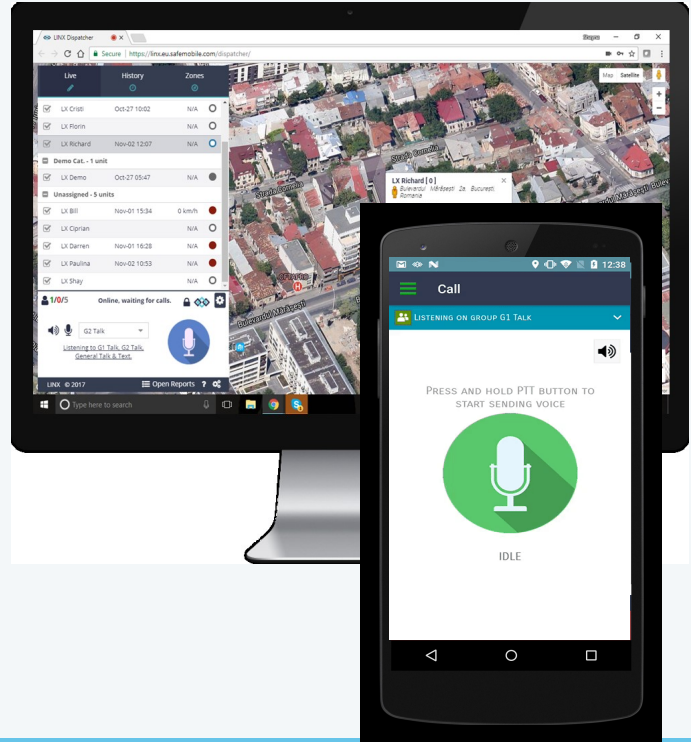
LINX Dispatcher
Bogdan
Secure | https://linx.eu.safemobile.com/dispatcher/

Live | History | Zones

LX Cristi | Oct-27 10:02 | N/A
LX Florin | | N/A
LX Richard | Nov-02 12:07 | N/A
Demo Cat. - 1 unit
LX Demo | Oct-27 05:47 | N/A
Unassigned - 5 units
LX Bill | Nov-01 15:34 | 0 km/h
LX Ciprian | | N/A
LX Darren | Nov-01 16:28 | N/A
LX Paulina | Nov-02 10:53 | N/A
LX Shay | | N/A

1/0/5 Online, waiting for calls.

G2 Talk

Listening to G1 Talk, G2 Talk, General Talk & Text.

LINX © 2017 Open Reports

Map Satellite

LX Richard [ 0 ]
Bulevardul Mărășești 2a, București, Romania

Strada Cornelia
Bulevardul Mărășești

Type here to search

12:38

Call

Listening on group G1 Talk

Press and hold PTT button to start sending voice

IDLE